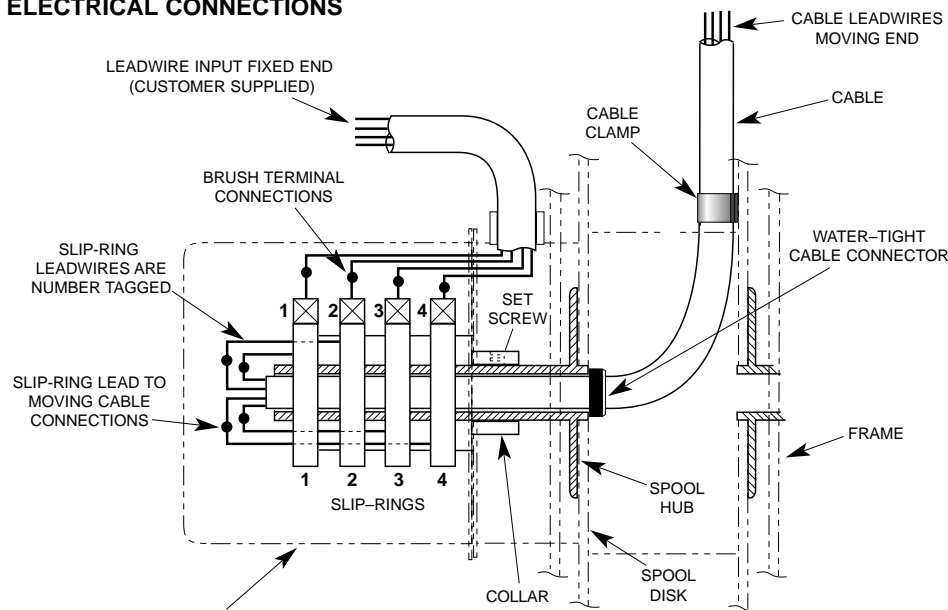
ELECTRICAL CONNECTIONS

CABLE LEADWIRES MOVING END

LEADWIRE INPUT FIXED END (CUSTOMER SUPPLIED)

CABLE

CABLE CLAMP

BRUSH TERMINAL CONNECTIONS

WATER–TIGHT CABLE CONNECTOR

SLIP-RING LEADWIRES ARE NUMBER TAGGED

1 2 3 4

SET SCREW

SLIP-RING LEAD TO MOVING CABLE CONNECTIONS

FRAME

1 2 3 4

SLIP–RINGS

SPOOL HUB

SPOOL DISK

COLLAR